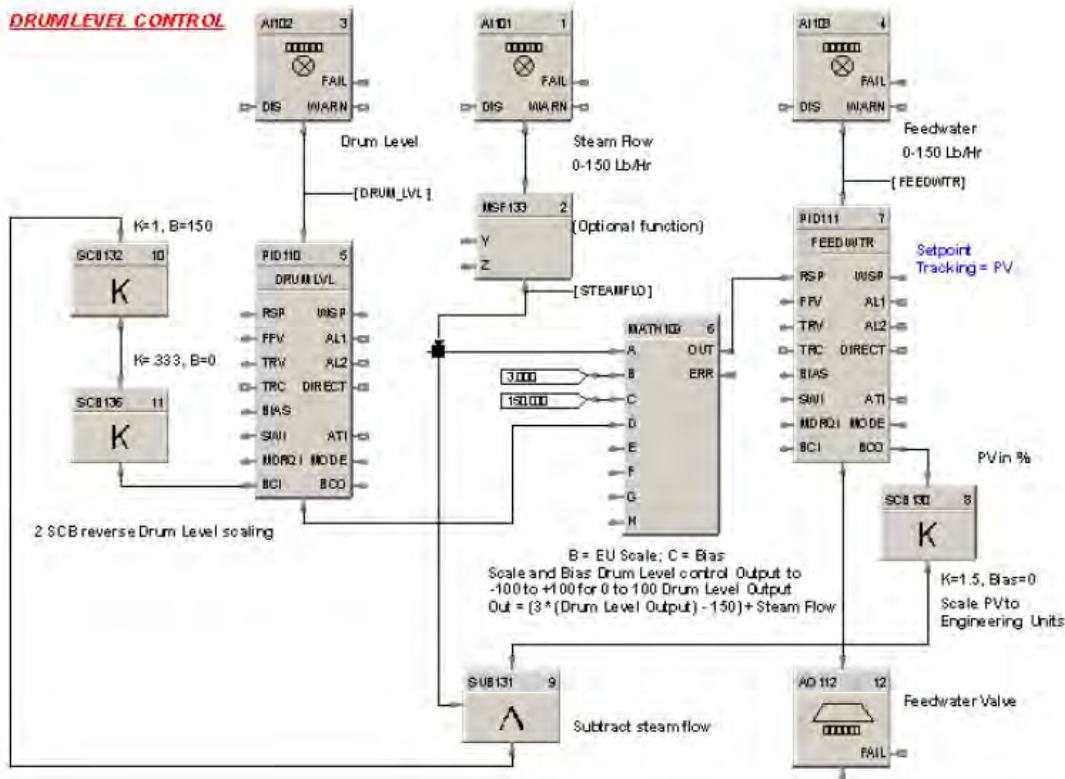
DRUM LEVEL CONTROL

AI102 3
FAIL
DIS WARN
Drum Level

AI101 1
FAIL
DIS WARN
Steam Flow
0-150 Lb/Hr

AI103 4
FAIL
DIS WARN
Feedwater
0-150 Lb/Hr

[DRUM_LVL]
[FEEDWTR]

K=1, B=150
SCB132 10
K
K=.333, B=0
SCB136 11
K

2 SCB reverse Drum Level scaling

PID110 5
DRUMLVL
RSP WSP
FFV AL1
TRV AL2
TRC DIRECT
BIAS
SWI ATI
MDRQI MODE
BCI BCO

MSF133 2
Y
Z
(Optional function)
[STEAMFLO]

MATH109 6
A OUT
B ERR
C
D
E
F
G
H
3.000
150.000

B = EU Scale; C = Bias
Scale and Bias Drum Level control Output to -100 to +100 for 0 to 100 Drum Level Output
Out = (3 * (Drum Level Output) - 150) + Steam Flow

PID111 7
FEEDWTR
Setpoint Tracking = PV
RSP WSP
FFV AL1
TRV AL2
TRC DIRECT
BIAS
SWI ATI
MDRQI MODE
BCI BCO

PV in %
SCB130 8
K
K=1.5, Bias=0
Scale PV to Engineering Units

SUB131 9
Subtract steam flow

AO112 12
FAIL
Feedwater Valve